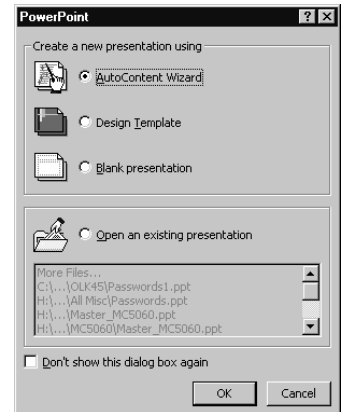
PowerPoint

?

Create a new presentation using

AutoContent Wizard

Design Template

Blank presentation

Open an existing presentation

More Files...
C:\...\OLK45\Passwords1.ppt
H:\...\All Misc\Passwords.ppt
H:\...\Master_MC5060.ppt
H:\...\MC5060\Master_MC5060.ppt

Don't show this dialog box again

OK

Cancel